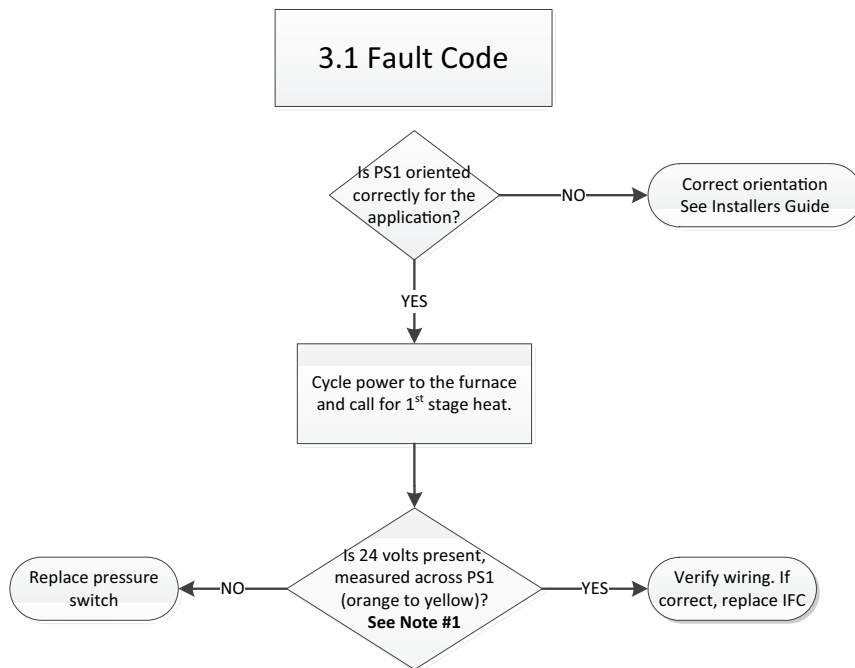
3.1 Fault Code

Is PS1 oriented correctly for the application?

NO

Correct orientation See Installers Guide

YES

Cycle power to the furnace and call for 1$^{st}$ stage heat.

Is 24 volts present, measured across PS1 (orange to yellow)? **See Note #1**

NO

Replace pressure switch

YES

Verify wiring. If correct, replace IFC